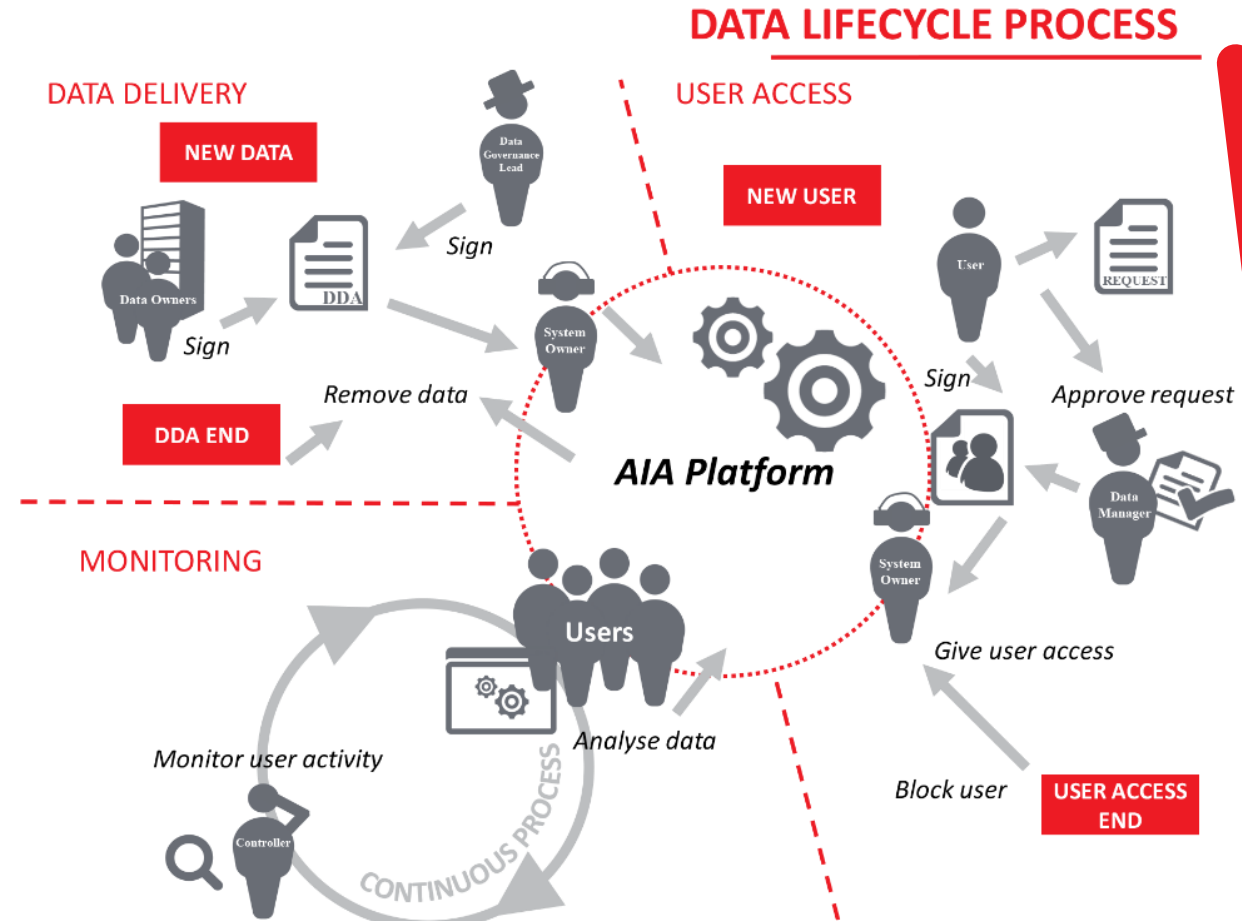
DATA LIFECYCLE PROCESS

DATA DELIVERY

NEW DATA

Data Governance Lead

Sign

Data Owners

DDA

Sign

System Owner

Remove data

DDA END

USER ACCESS

NEW USER

User

REQUEST

Sign

Approve request

AIA Platform

Data Manager

System Owner

Give user access

Block user

USER ACCESS END

MONITORING

Users

Analyse data

Monitor user activity

Controller

CONTINUOUS PROCESS